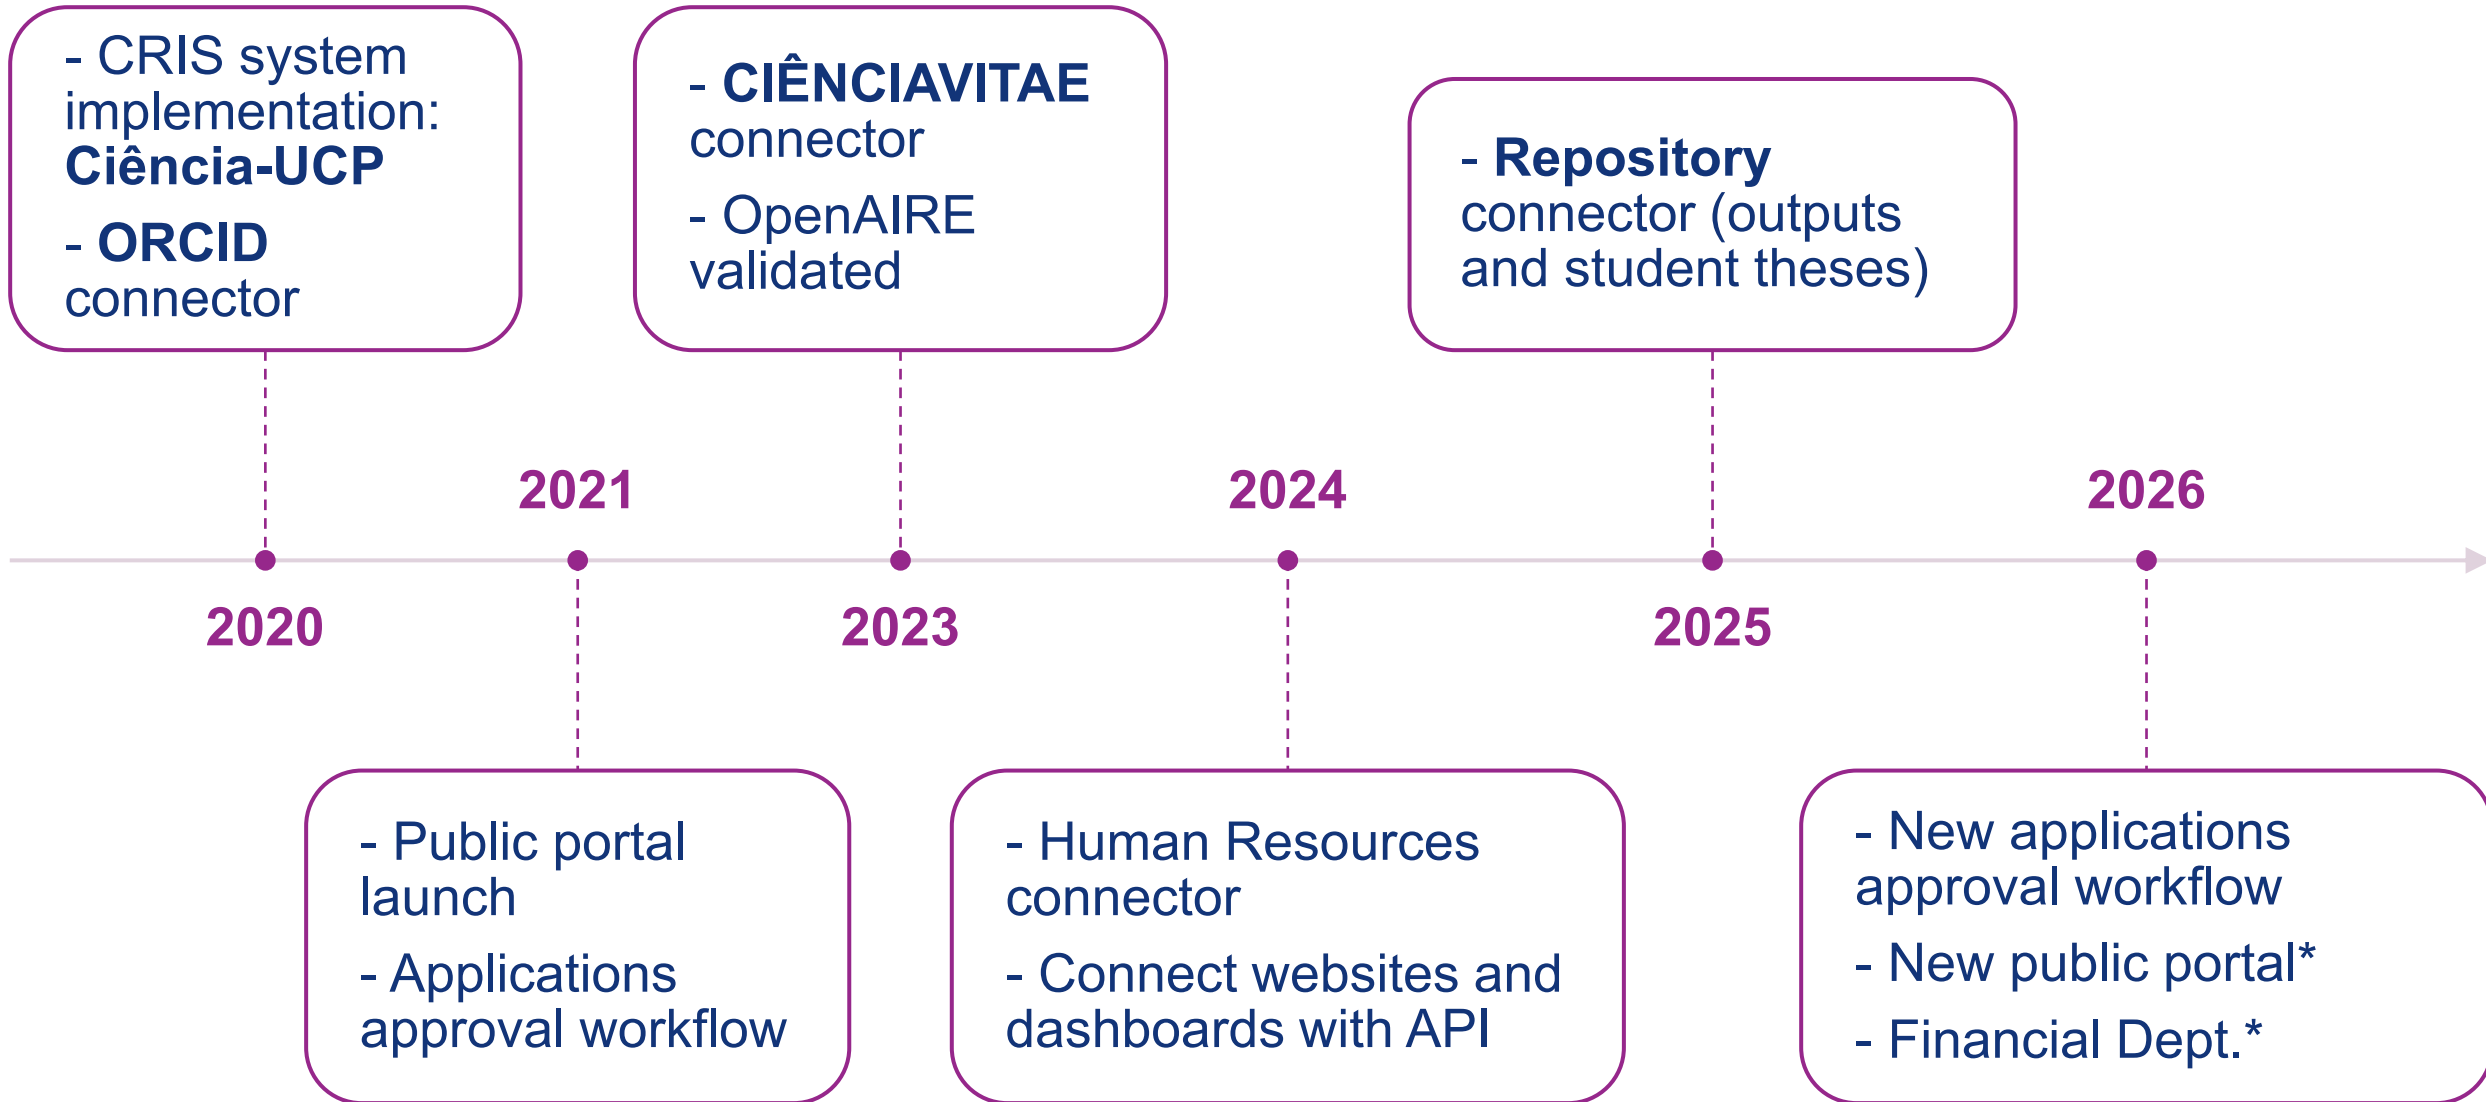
- CRIS system implementation: **Ciência-UCP**

- **ORCID** connector

- **CIÊNCIAVITAE** connector

- OpenAIRE validated

- **Repository** connector (outputs and student theses)

2021

2024

2026

2020

2023

2025

- Public portal launch

- Applications approval workflow

- Human Resources connector

- Connect websites and dashboards with API

- New applications approval workflow

- New public portal*

- Financial Dept.*